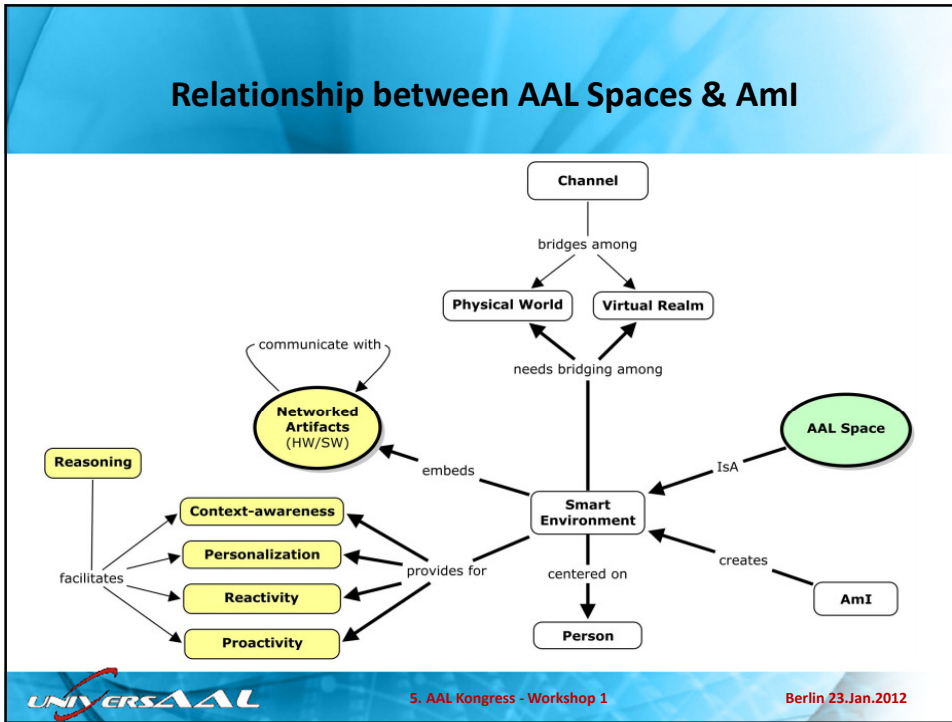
Relationship between AAL Spaces & AmI

Channel

bridges among

Physical World

Virtual Realm

communicate with

needs bridging among

Networked Artifacts (HW/SW)

AAL Space

Reasoning

embeds

IsA

Smart Environment

Context-awareness

Personalization

facilitates

provides for

centered on

creates

Reactivity

AmI

Proactivity

Person

UNIVERSAAL

5. AAL Kongress - Workshop 1

Berlin 23.Jan.2012